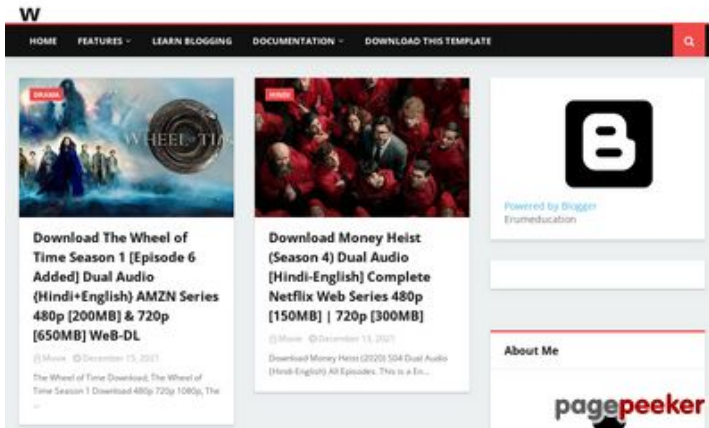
W

HOME FEATURES LEARN BLOGGING DOCUMENTATION DOWNLOAD THIS TEMPLATE

DRAMA

WHEEL OF TI

Download The Wheel of Time Season 1 [Episode 6 Added] Dual Audio {Hindi+English} AMZN Series 480p [200MB] & 720p [650MB] WeB-DL

Movie December 15, 2021

The Wheel of Time Download; The Wheel of Time Season 1 Download 480p 720p 1080p, The ...

HINDI

Download Money Heist (Season 4) Dual Audio [Hindi-English] Complete Netflix Web Series 480p [150MB] | 720p [300MB]

Movie December 13, 2021

Download Money Heist (2020) S04 Dual Audio {Hindi-English} All Episodes. This is a En...

Powered by Blogger
Erumeducation

About Me

pagepeeker